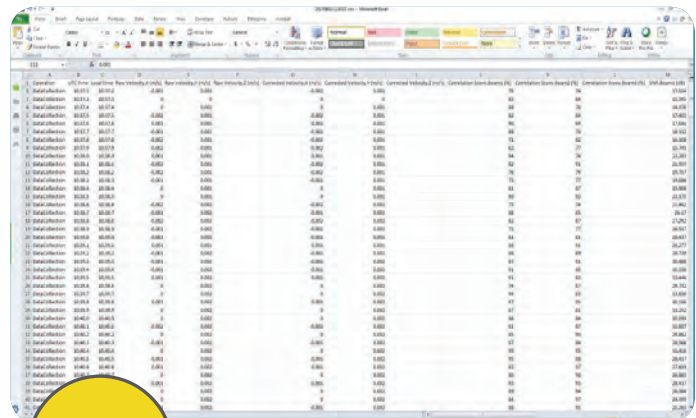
File Home Insert Page Layout Formulas Data Review View

Normal Bad Good Neutral Calculation Check Cell Explanatory Input Linked Cell Note

Insert Delete Format AutoSum Fill Clear Sort & Filter Find & Select

| | A | B | C | D | E | F | G | H | I | J | K | L | M |
|---|---|---|---|---|---|---|---|---|---|---|---|---|---|
| 1 | Datatype | UTC Time | Local Time | Raw Velocity X (m/s) | Raw Velocity Y (m/s) | Raw Velocity Z (m/s) | Corrected Velocity X (m/s) | Corrected Velocity Y (m/s) | Corrected Velocity Z (m/s) | Correlation Score Beam1 (%) | Correlation Score Beam2 (%) | Correlation Score Beam3 (%) | SNR Beam1 (dB) |
| 2 | DataCollection | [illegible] | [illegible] | -0.001 | 0.001 | | -0.001 | 0.001 | | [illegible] | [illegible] | | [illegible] |
| 3 | DataCollection | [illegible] | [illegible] | 0 | 0 | | 0 | 0 | | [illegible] | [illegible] | | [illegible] |
| 4 | DataCollection | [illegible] | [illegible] | 0 | 0.001 | | 0 | 0.001 | | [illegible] | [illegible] | | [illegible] |
| 5 | DataCollection | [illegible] | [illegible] | -0.002 | 0.001 | | -0.002 | 0.001 | | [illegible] | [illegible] | | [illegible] |